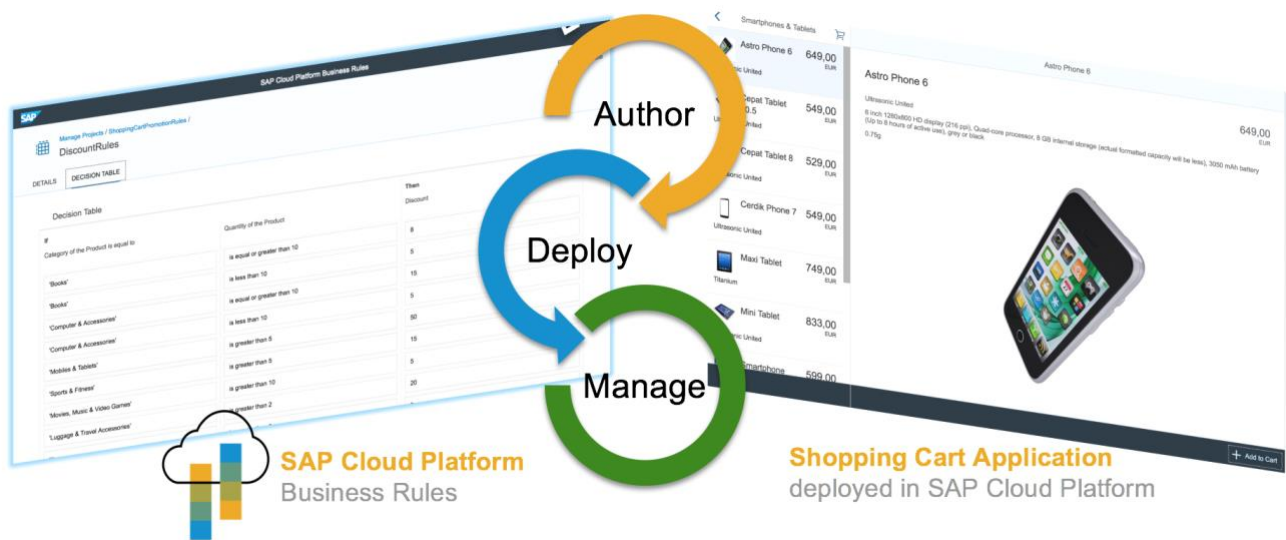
SAP Cloud Platform Business Rules

SAP

Manage Projects / ShoppingCartPromotionRules /

DiscountRules

DETAILS DECISION TABLE

Decision Table

| If Category of the Product is equal to | Quantity of the Product | Then Discount |
|---|---|---|
| 'Books' | is equal or greater than 10 | 8 |
| 'Books' | is less than 10 | 5 |
| 'Computer & Accessories' | is equal or greater than 10 | 15 |
| 'Computer & Accessories' | is less than 10 | 5 |
| 'Mobiles & Tablets' | is greater than 5 | 50 |
| 'Sports & Fitness' | is greater than 5 | 15 |
| 'Movies, Music & Video Games' | is greater than 10 | 5 |
| 'Luggage & Travel Accessories' | is greater than 2 | 20 |

Author

Deploy

Manage

Smartphones & Tablets

Astro Phone 6 649,00 EUR
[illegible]onic United

Cepat Tablet 10.5 549,00 EUR
Ul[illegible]nited

Cepat Tablet 8 529,00 EUR
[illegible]onic United

Cerdik Phone 7 549,00 EUR
Ultrasonic United

Maxi Tablet 749,00 EUR
Titanium

Mini Tablet 833,00 EUR
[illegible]onic United

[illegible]martphone 599,00

Astro Phone 6

Astro Phone 6

Ultrasonic United

6 inch 1280x800 HD display (216 ppi), Quad-core processor, 8 GB internal storage (actual formatted capacity will be less), 3050 mAh battery (Up to 8 hours of active use), grey or black

0.75g

649,00 EUR

Add to Cart

SAP Cloud Platform
Business Rules

Shopping Cart Application
deployed in SAP Cloud Platform